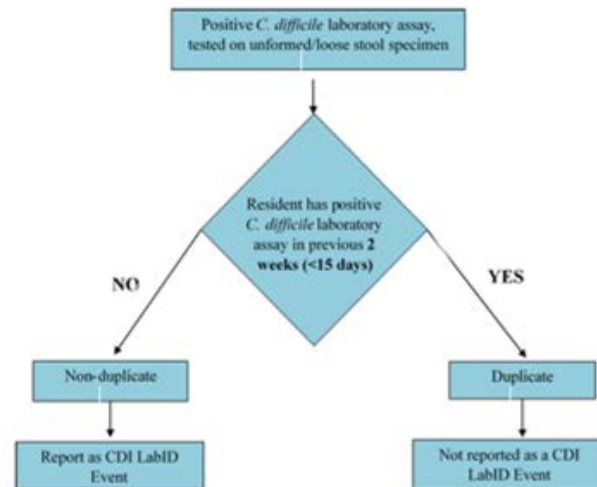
Positive C. difficile laboratory assay, tested on unformed/loose stool specimen

Resident has positive C. difficile laboratory assay in previous 2 weeks (<15 days)

NO

YES

Non-duplicate

Duplicate

Report as CDI LabID Event

Not reported as a CDI LabID Event